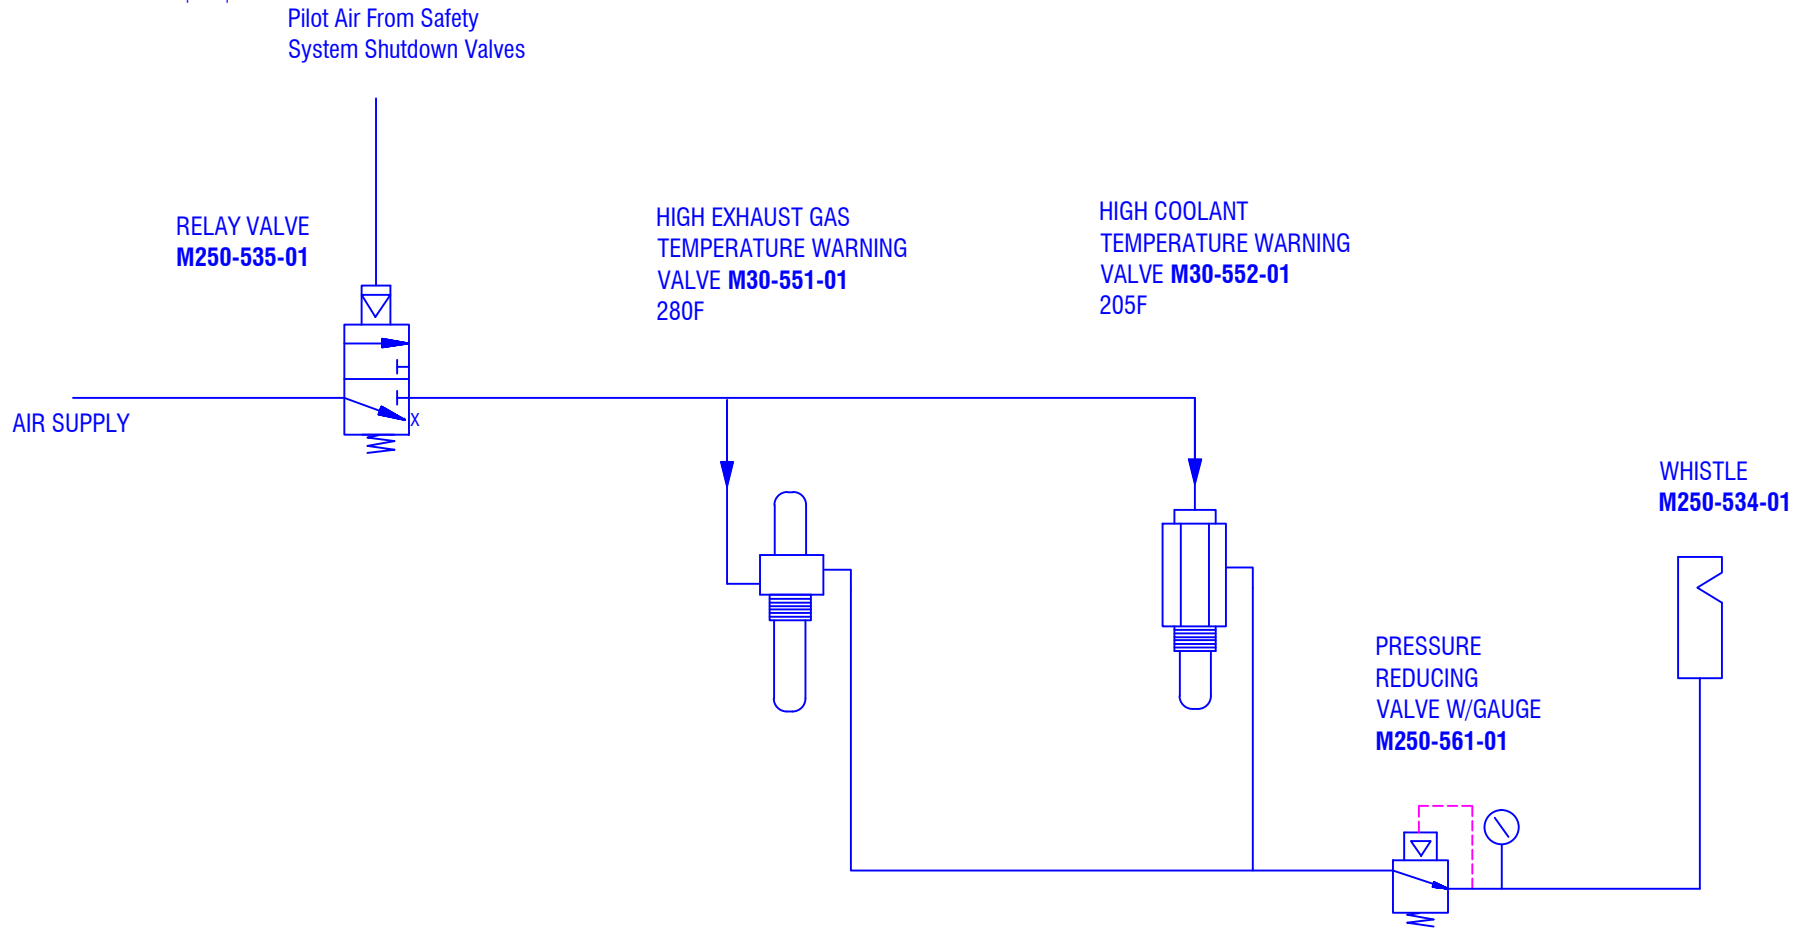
Pilot Air From Safety
System Shutdown Valves

RELAY VALVE
**M250-535-01**

HIGH EXHAUST GAS
TEMPERATURE WARNING
VALVE **M30-551-01**
280F

HIGH COOLANT
TEMPERATURE WARNING
VALVE **M30-552-01**
205F

AIR SUPPLY

X

WHISTLE
**M250-534-01**

PRESSURE
REDUCING
VALVE W/GAUGE
**M250-561-01**